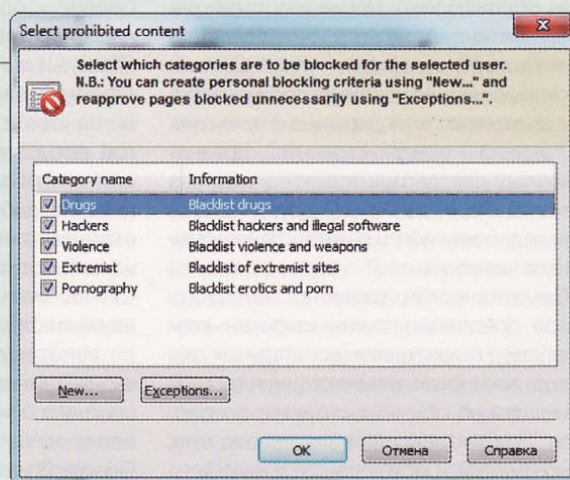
Select prohibited content

Select which categories are to be blocked for the selected user.
N.B.: You can create personal blocking criteria using "New..." and reapprove pages blocked unnecessarily using "Exceptions...".

| Category name | Information |
|---|---|
| Drugs | Blacklist drugs |
| Hackers | Blacklist hackers and illegal software |
| Violence | Blacklist violence and weapons |
| Extremist | Blacklist of extremist sites |
| Pornography | Blacklist erotics and porn |

New...
Exceptions...
OK
Отмена
Справка